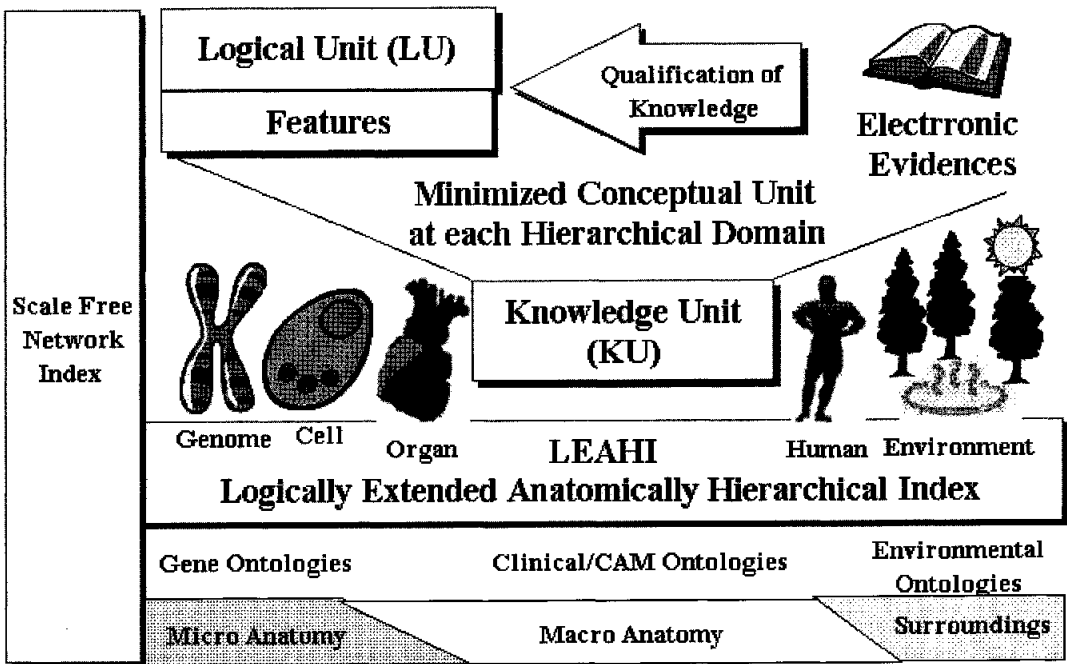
Scale Free Network Index

Logical Unit (LU)

Features

Qualification of Knowledge

Electrronic Evidences

Minimized Conceptual Unit at each Hierarchical Domain

Knowledge Unit (KU)

Genome Cell Organ LEAHI Human Environment

Logically Extended Anatomically Hierarchical Index

Gene Ontologies Clinical/CAM Ontologies Environmental Ontologies

Micro Anatomy Macro Anatomy Surroundings